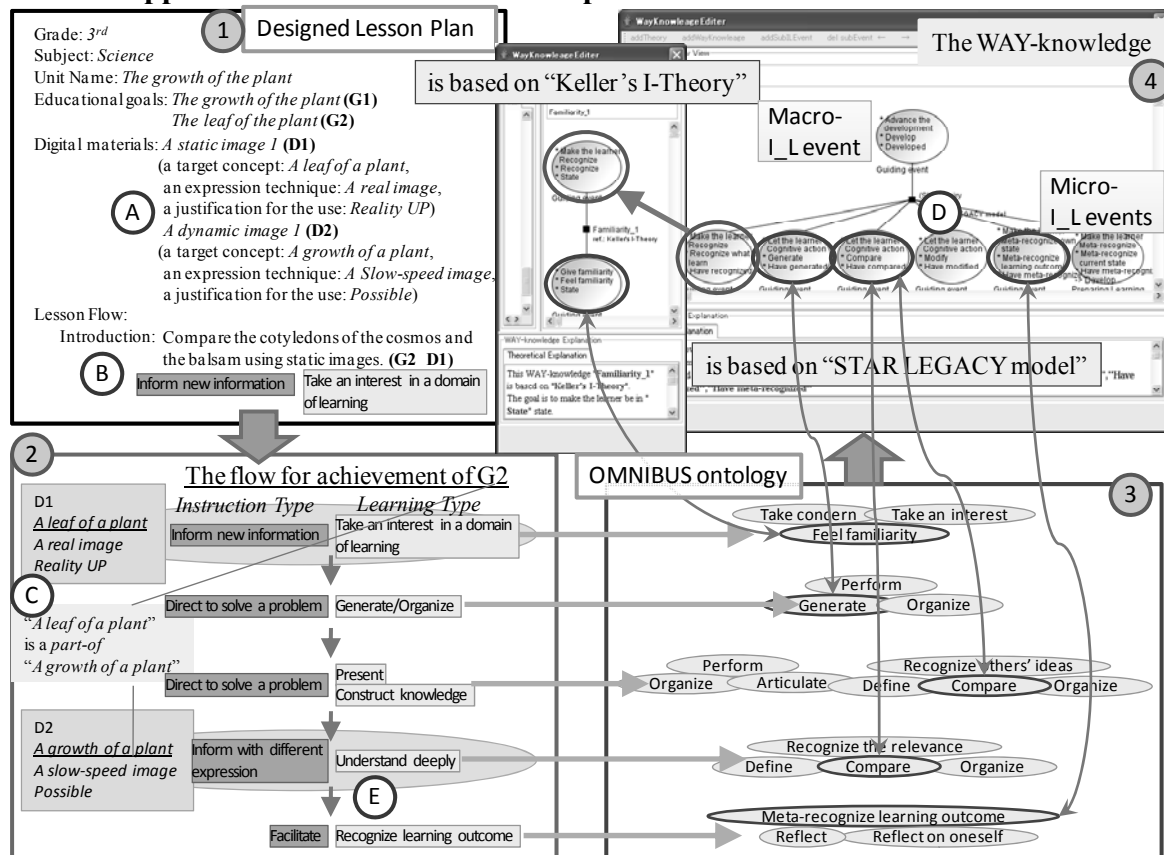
1 Designed Lesson Plan

Grade: 3rd
Subject: Science
Unit Name: The growth of the plant
Educational goals: The growth of the plant (G1)
The leaf of the plant (G2)
Digital materials: A static image 1 (D1)
(a target concept: A leaf of a plant, an expression technique: A real image, a justification for the use: Reality UP)
A dynamic image 1 (D2)
(a target concept: A growth of a plant, an expression technique: A Slow-speed image, a justification for the use: Possible)
A
Lesson Flow:
Introduction: Compare the cotyledons of the cosmos and the balsam using static images. (G2 D1)
B
Inform new information
Take an interest in a domain of learning

WayKnowledgeEditer
is based on "Keller's I-Theory"
Familiarity_1
* Make the learner Recognize * Recognize * State
Familiarity_1 ref.: Keller's I-Theory
* Give familiarity * Feel familiarity * State
WAY-knowledge Explanation
Theoretical Explanation
This WAY-knowledge "Familiarity_1" is based on "Keller's I-Theory". The goal is to make the learner be in "State" state.

WayKnowledgeEditer
addTheory addWayKnowledge addSubE.Event del subEvent
View
The WAY-knowledge
4
Macro-I_L event
* Advance the development * Develop * Developed
Guiding event
Micro-I_L events
D
* Make the learner Recognize * Recognize what learn * Have recognized
* Let the learner Cognitive action * Generate * Have generated
* Let the learner Cognitive action * Compare * Have compared
* Let the learner Cognitive action * Modify * Have modified
* Make the learner Meta-recognize own state * Meta-recognize learning outcome * Have meta-recognized
* Make the learner Meta-recognize current state * Have meta-recognized * Develop
Guiding event Guiding event Guiding event Guiding event Guiding event Preparing Learning
Explanation
is based on "STAR LEGACY model"
","Have ed", "Have meta-recognized"

2
The flow for achievement of G2
Instruction Type Learning Type
D1
A leaf of a plant
A real image
Reality UP
Inform new information
Take an interest in a domain of learning
C
"A leaf of a plant" is a part-of "A growth of a plant"
Direct to solve a problem
Generate/Organize
Direct to solve a problem
Present
Construct knowledge
D2
A growth of a plant
A slow-speed image
Possible
Inform with different expression
Understand deeply
E
Facilitate
Recognize learning outcome

OMNIBUS ontology
3
Take concern
Take an interest
Feel familiarity
Perform
Generate
Organize
Perform
Recognize others' ideas
Organize
Articulate
Define
Compare
Organize
Recognize the relevance
Define
Compare
Organize
Meta-recognize learning outcome
Reflect
Reflect on oneself